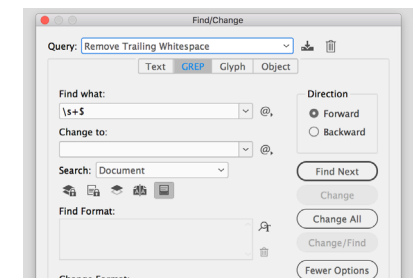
Find/Change

Query: Remove Trailing Whitespace

Text GREP Glyph Object

Find what:
\s+$

Change to:

Search: Document

Find Format:

Direction
Forward
Backward

Find Next
Change
Change All
Change/Find
Fewer Options

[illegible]